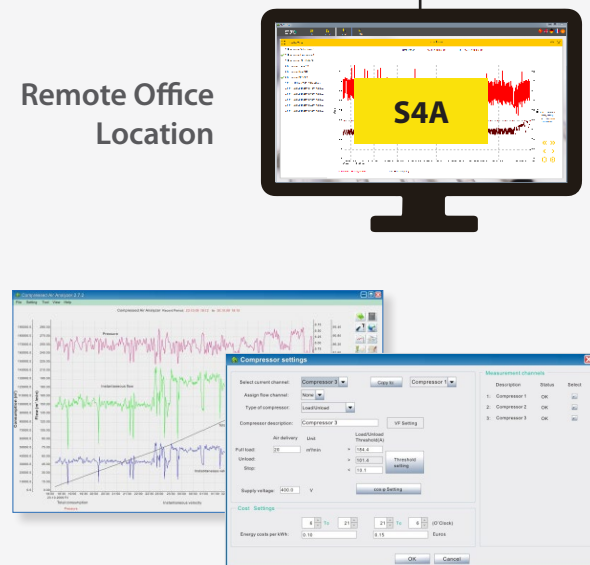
Remote Office Location

S4A

Compressed Air Analyzer 2.7.4

File Setting Tool View Help

Compressed Air Analysis

Pressure

Instantaneous flow

Instantaneous velocity

Total consumption

Compressor settings

Select current channel: Compressor 3

Copy to: Compressor 1

Assign flow-channel: None

Type of compressor: Load/Unload

Compressor description: Compressor 3

VP Setting

Air delivery

Unit

Load/Unload Threshold(A)

Full load: 25 m³/min > 104.4

Unload: > 101.6

Threshold setting

Stop: < 15.1

Supply voltage: 400.0 V

use a Setting

Cost Settings

8 To 21 21 To 8 (O'Clock)

Energy costs per kWh: 0.18 0.15 Euro/s

OK Cancel

Measurement channels

Description Status Select

1: Compressor 1 OK

2: Compressor 2 OK

3: Compressor 3 OK